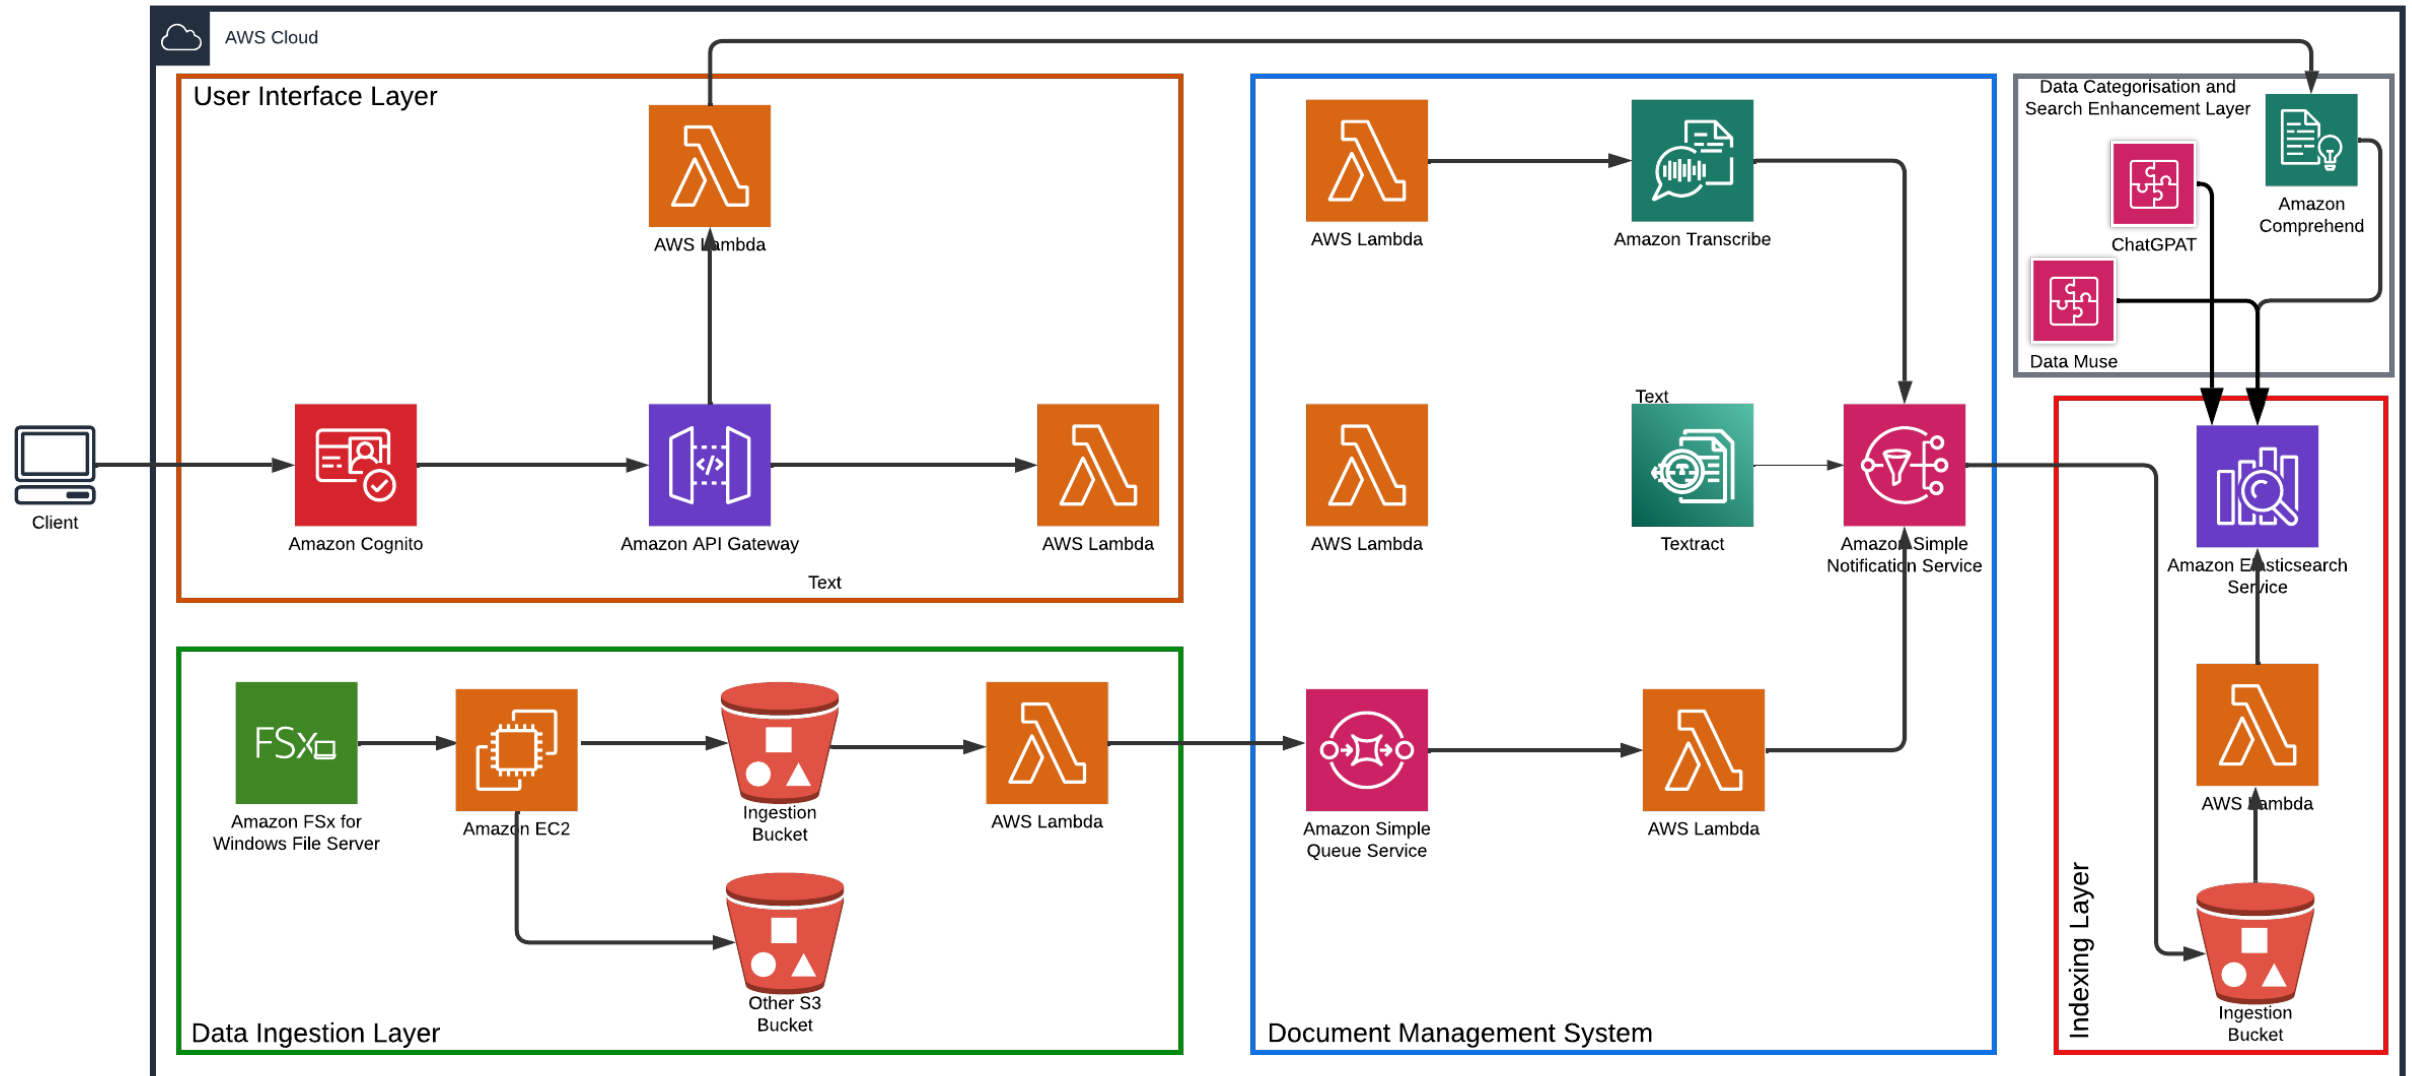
AWS Cloud

User Interface Layer

AWS Lambda

Client

Amazon Cognito

Amazon API Gateway

AWS Lambda

Text

AWS Lambda

Amazon Transcribe

AWS Lambda

Text

Textract

Amazon Simple Notification Service

Data Categorisation and Search Enhancement Layer

ChatGPAT

Amazon Comprehend

Data Muse

Amazon Elasticsearch Service

AWS Lambda

Ingestion Bucket

Indexing Layer

Amazon FSx for Windows File Server

Amazon EC2

Ingestion Bucket

AWS Lambda

Other S3 Bucket

Data Ingestion Layer

Amazon Simple Queue Service

AWS Lambda

Document Management System